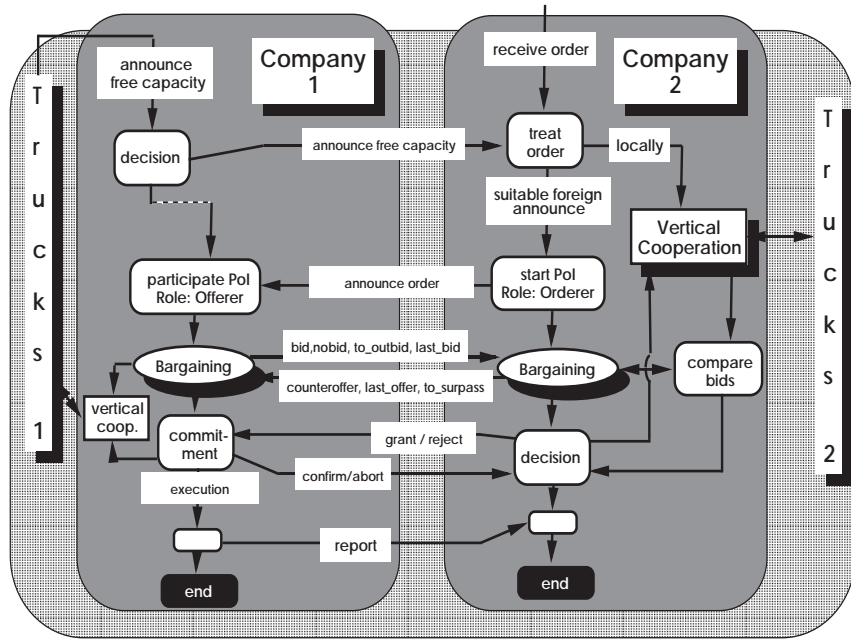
T
r
u
c
k
s
1

announce free capacity

Company 1

decision

participate PoI Role: Offerer

Bargaining

vertical coop.

commitment

execution

end

receive order

Company 2

announce free capacity

treat order

locally

suitable foreign announce

Vertical Cooperation

announce order

start PoI Role: Orderer

bid,nobid, to_outbid, last_bid

counteroffer, last_offer, to_surpass

Bargaining

compare bids

grant / reject

decision

confirm/abort

report

end

T
r
u
c
k
s
2